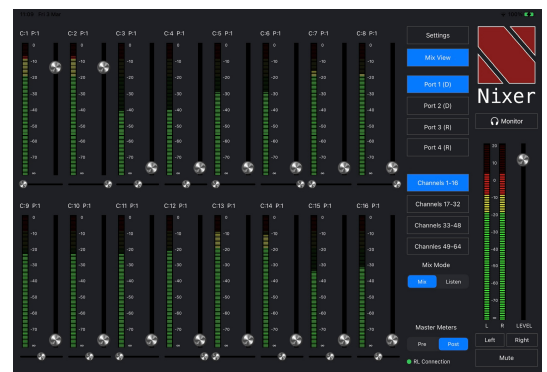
C:1 P:1
C:2 P:1
C:3 P:1
C:4 P:1
C:5 P:1
C:6 P:1
C:7 P:1
C:8 P:1

0
-10
-20
-30
-40
-50
-60
-70
∞

C:9 P:1
C:10 P:1
C:11 P:1
C:12 P:1
C:13 P:1
C:14 P:1
C:15 P:1
C:16 P:1

Settings

Mix View

Port 1 (D)

Port 2 (D)

Port 3 (R)

Port 4 (R)

Channels 1-16

Channels 17-32

Channels 33-48

Channels 49-64

Mix Mode

Mix
Listen

Master Meters

Pre
Post

RL Connection

Nixer

Monitor

L
R
LEVEL

Left
Right

Mute